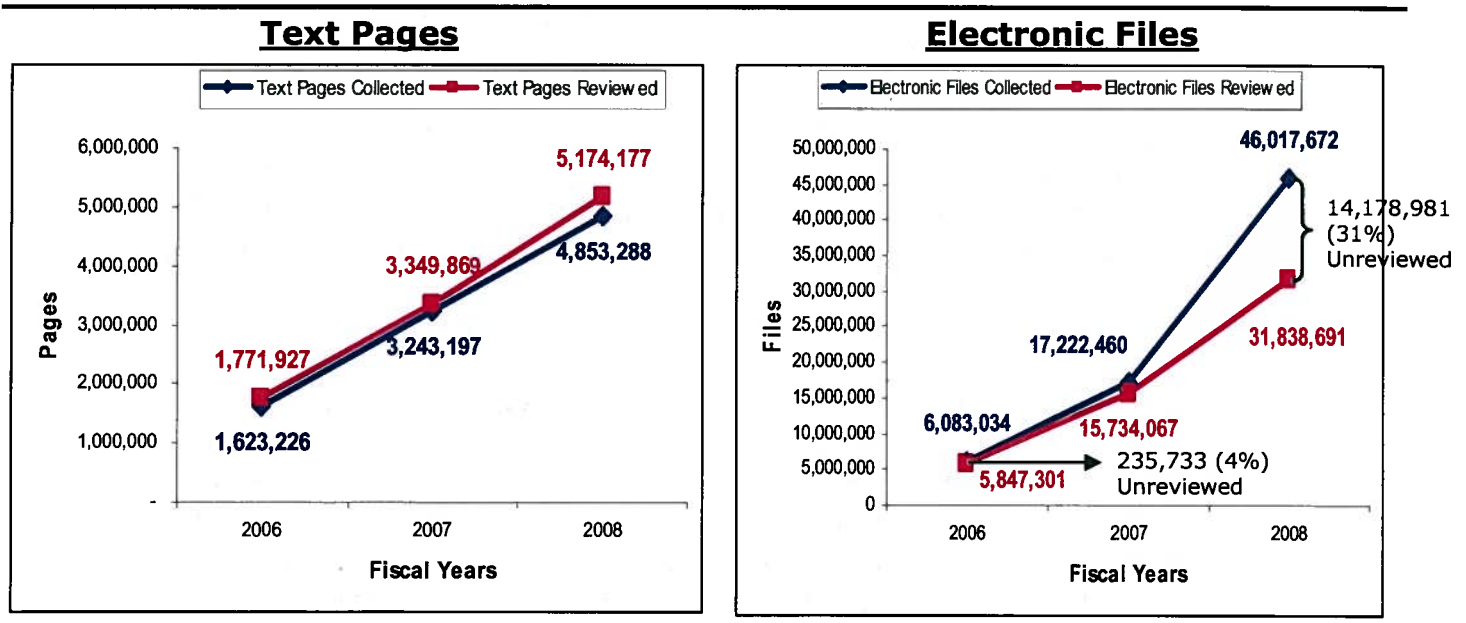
Text Pages

Text Pages Collected
Text Pages Review ed

6,000,000
5,000,000
4,000,000
3,000,000
2,000,000
1,000,000
-

Pages

5,174,177
3,349,869
4,853,288
1,771,927
3,243,197
1,623,226

2006
2007
2008

Fiscal Years

Electronic Files

Electronic Files Collected
Electronic Files Review ed

50,000,000
45,000,000
40,000,000
35,000,000
30,000,000
25,000,000
20,000,000
15,000,000
10,000,000
5,000,000
0

Files

46,017,672
14,178,981 (31%) Unreviewed
17,222,460
31,838,691
6,083,034
15,734,067
235,733 (4%) Unreviewed
5,847,301

2006
2007
2008

Fiscal Years